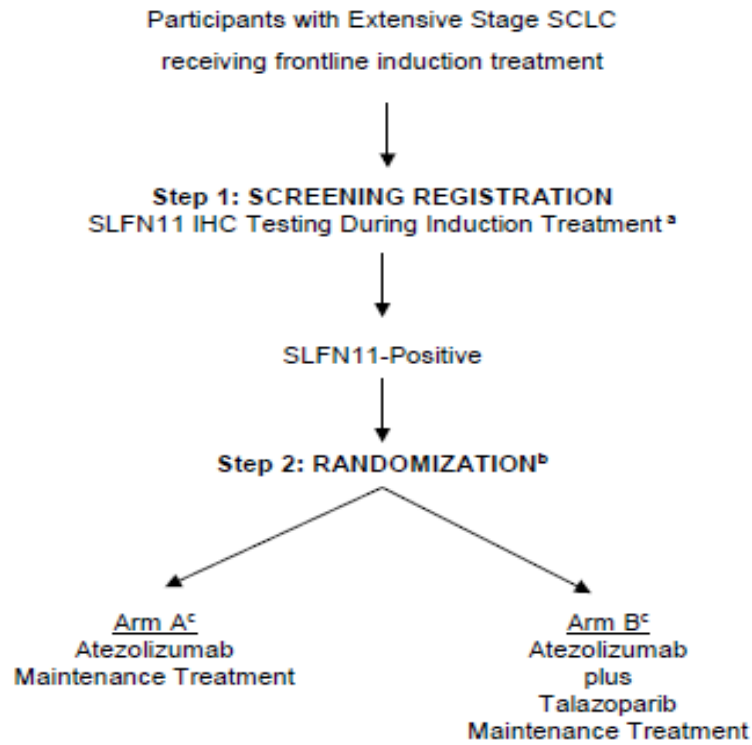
Participants with Extensive Stage SCLC receiving frontline induction treatment

Step 1: SCREENING REGISTRATION
SLFN11 IHC Testing During Induction Treatment $^{a}$

SLFN11-Positive

Step 2: RANDOMIZATION$^{b}$

Arm A$^{c}$
Atezolizumab
Maintenance Treatment

Arm B$^{c}$
Atezolizumab
plus
Talazoparib
Maintenance Treatment